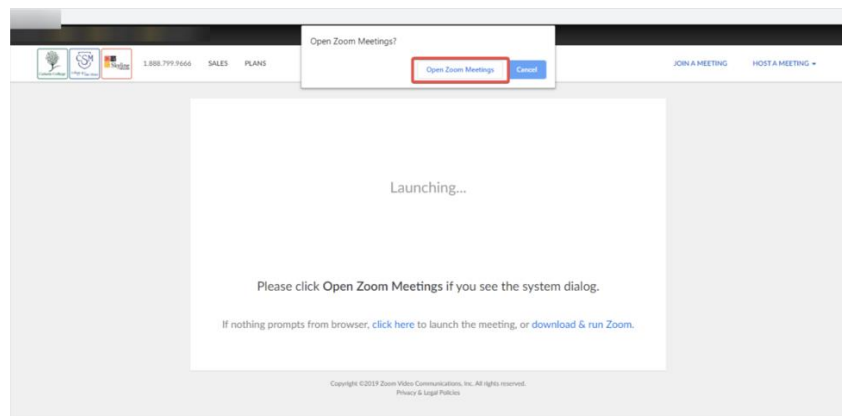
1.888.799.9666 SALES PLANS

Open Zoom Meetings?

Open Zoom Meetings Cancel

JOIN A MEETING HOST A MEETING ▾

Launching...

Please click Open Zoom Meetings if you see the system dialog.

If nothing prompts from browser, click here to launch the meeting, or download & run Zoom.

Copyright ©2019 Zoom Video Communications, Inc. All rights reserved.
Privacy & Legal Policies